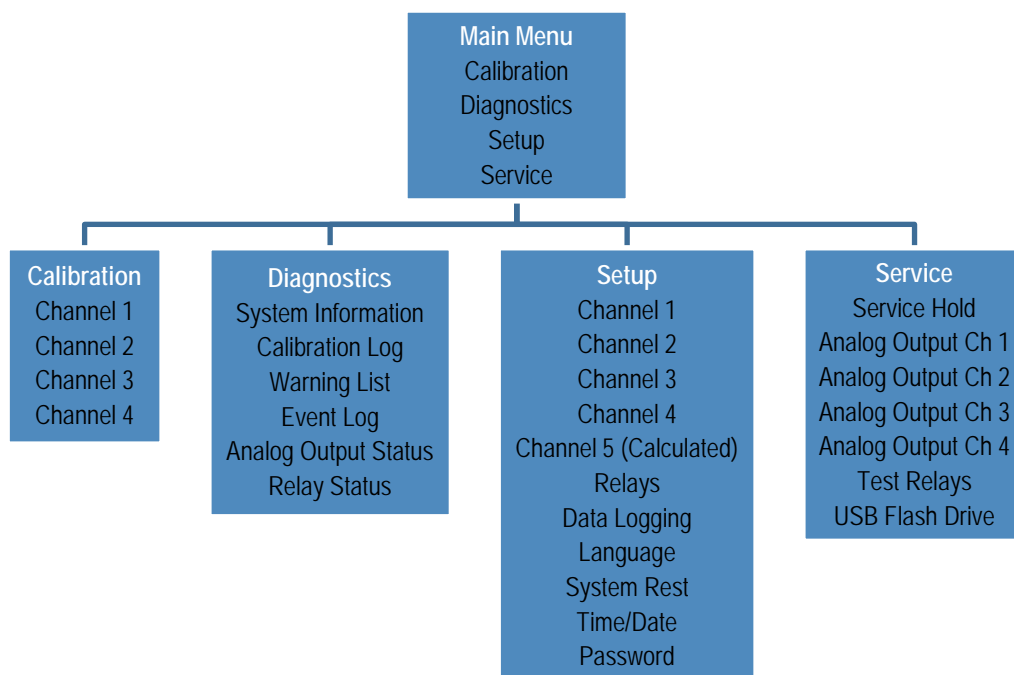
Main Menu
Calibration
Diagnostics
Setup
Service

Calibration
Channel 1
Channel 2
Channel 3
Channel 4

Diagnostics
System Information
Calibration Log
Warning List
Event Log
Analog Output Status
Relay Status

Setup
Channel 1
Channel 2
Channel 3
Channel 4
Channel 5 (Calculated)
Relays
Data Logging
Language
System Rest
Time/Date
Password

Service
Service Hold
Analog Output Ch 1
Analog Output Ch 2
Analog Output Ch 3
Analog Output Ch 4
Test Relays
USB Flash Drive